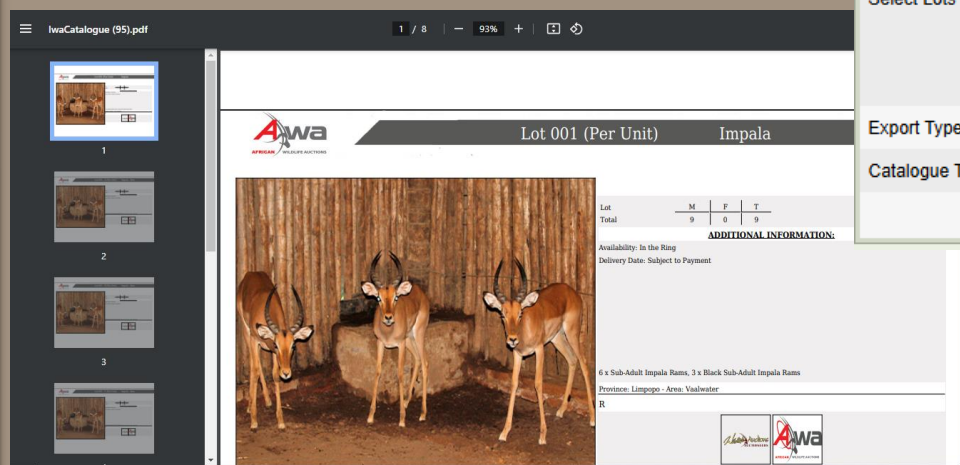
IwaCatalogue (95).pdf

1 / 8 | — 93% +

1

2

3

Select Lots

Export Type

Catalogue T

AWA
AFRICAN WILDLIFE AUCTIONS

Lot 001 (Per Unit) Impala

| Lot | M | F | T |
|---|---|---|---|
| Total | 9 | 0 | 9 |

ADDITIONAL INFORMATION:

Availability: In the Ring

Delivery Date: Subject to Payment

6 x Sub-Adult Impala Rams, 3 x Black Sub-Adult Impala Rams

Province: Limpopo - Area: Vaalwater

R

AWA
AFRICAN WILDLIFE AUCTIONS